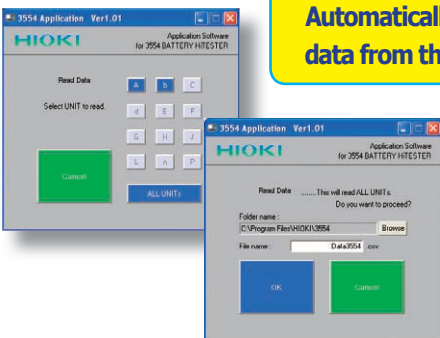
3554 Application Ver1.01

HIOKI

Application Software for 3554 BATTERY HITESTER

Read Data

Select UNIT to read.

A b C
d E F
G H J
L n P

Cancel

ALL UNITs

Automaticall

data from th

3554 Application Ver1.01

HIOKI

Application Software for 3554 BATTERY HITESTER

Read Data ......This will read ALL UNITs.

Do you want to proceed?

Folder name :

C:\Program Files\HIOKI\3554

Browse

File name :

Data3554 .csv

OK

Cancel